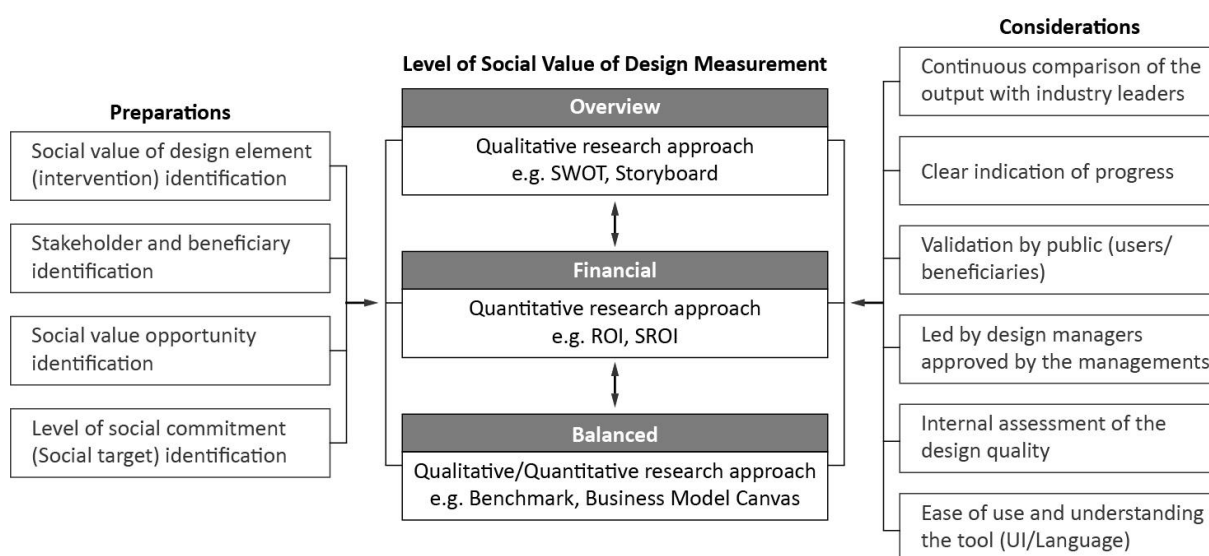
Preparations

Social value of design element (intervention) identification

Stakeholder and beneficiary identification

Social value opportunity identification

Level of social commitment (Social target) identification

Level of Social Value of Design Measurement

Overview

Qualitative research approach
e.g. SWOT, Storyboard

Financial

Quantitative research approach
e.g. ROI, SROI

Balanced

Qualitative/Quantitative research approach
e.g. Benchmark, Business Model Canvas

Considerations

Continuous comparison of the output with industry leaders

Clear indication of progress

Validation by public (users/ beneficiaries)

Led by design managers approved by the managements

Internal assessment of the design quality

Ease of use and understanding the tool (UI/Language)